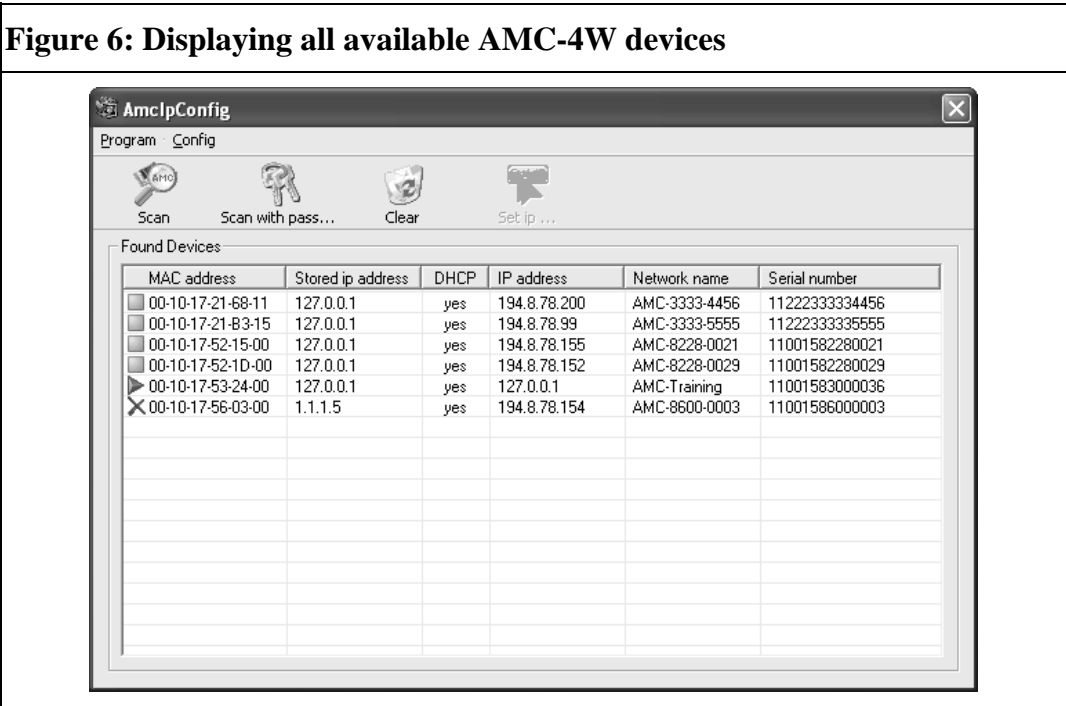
Figure 6: Displaying all available AMC-4W devices

AmcIpConfig

Program Config

AMC

Scan  Scan with pass...  Clear  Set ip ...

Found Devices

| MAC address | Stored ip address | DHCP | IP address | Network name | Serial number |
|---|---|---|---|---|---|
| 00-10-17-21-68-11 | 127.0.0.1 | yes | 194.8.78.200 | AMC-3333-4456 | 11222333334456 |
| 00-10-17-21-B3-15 | 127.0.0.1 | yes | 194.8.78.99 | AMC-3333-5555 | 11222333335555 |
| 00-10-17-52-15-00 | 127.0.0.1 | yes | 194.8.78.155 | AMC-8228-0021 | 11001582280021 |
| 00-10-17-52-1D-00 | 127.0.0.1 | yes | 194.8.78.152 | AMC-8228-0029 | 11001582280029 |
| 00-10-17-53-24-00 | 127.0.0.1 | yes | 127.0.0.1 | AMC-Training | 11001583000036 |
| 00-10-17-56-03-00 | 1.1.1.5 | yes | 194.8.78.154 | AMC-8600-0003 | 11001586000003 |